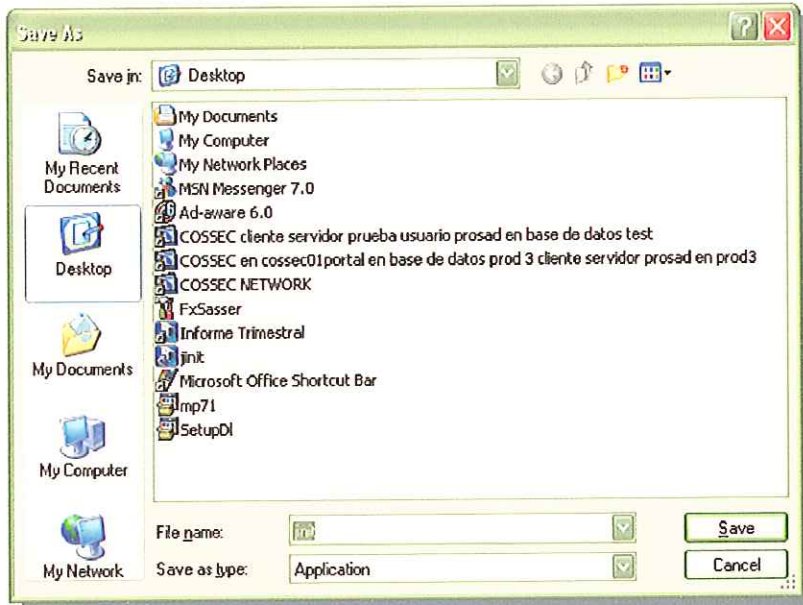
Save As

Save in: Desktop

My Recent Documents

Desktop

My Documents

My Computer

My Network

My Documents
My Computer
My Network Places
MSN Messenger 7.0
Ad-aware 6.0
COSSEC cliente servidor prueba usuario prosad en base de datos test
COSSEC en cossec01portal en base de datos prod 3 cliente servidor prosad en prod3
COSSEC NETWORK
FxSasser
Informe Trimestral
jinit
Microsoft Office Shortcut Bar
mp71
SetupDl

File name: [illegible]
Save as type: Application

Save
Cancel